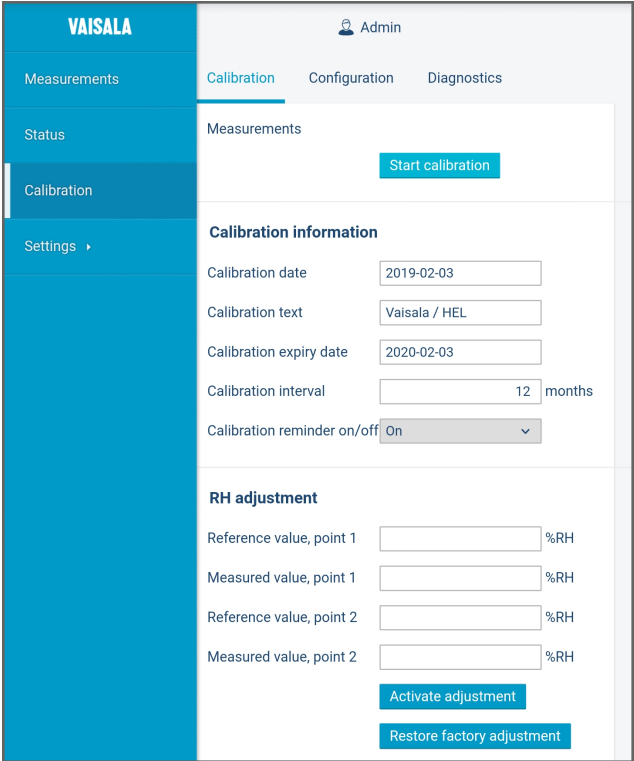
VAISALA

Measurements

Status

Calibration

Settings ▸

Admin

Calibration Configuration Diagnostics

Measurements

Start calibration

Calibration information

Calibration date 2019-02-03

Calibration text Vaisala / HEL

Calibration expiry date 2020-02-03

Calibration interval 12 months

Calibration reminder on/off On

RH adjustment

Reference value, point 1 %RH

Measured value, point 1 %RH

Reference value, point 2 %RH

Measured value, point 2 %RH

Activate adjustment

Restore factory adjustment